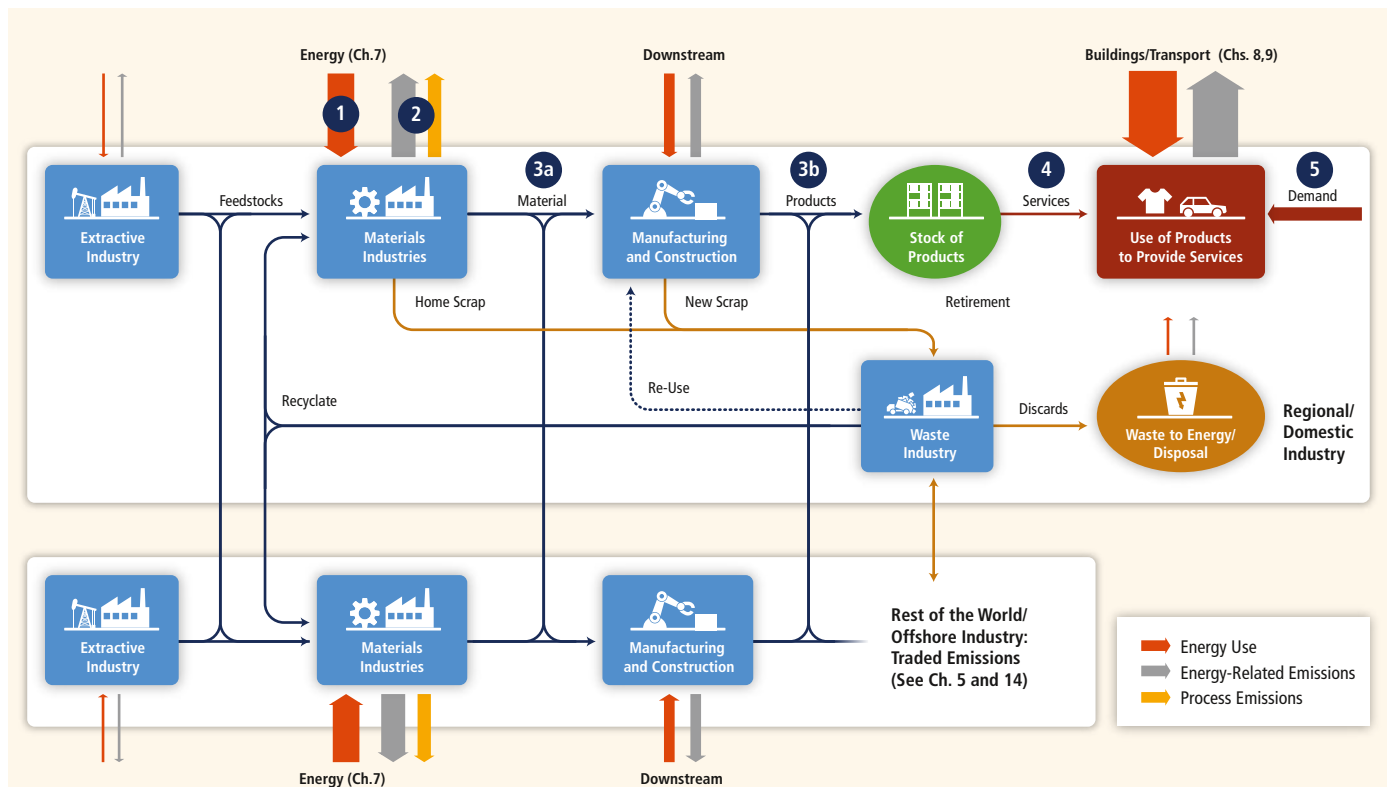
Energy (Ch.7)

Downstream

Buildings/Transport (Chs. 8,9)

1

2

3a

3b

4

5

Extractive Industry

Feedstocks

Materials Industries

Material

Manufacturing and Construction

Products

Stock of Products

Services

Use of Products to Provide Services

Demand

Home Scrap

New Scrap

Retirement

Re-Use

Recyclate

Waste Industry

Discards

Waste to Energy/ Disposal

Regional/ Domestic Industry

Extractive Industry

Materials Industries

Manufacturing and Construction

Rest of the World/ Offshore Industry: Traded Emissions (See Ch. 5 and 14)

Energy Use

Energy-Related Emissions

Process Emissions

Energy (Ch.7)

Downstream